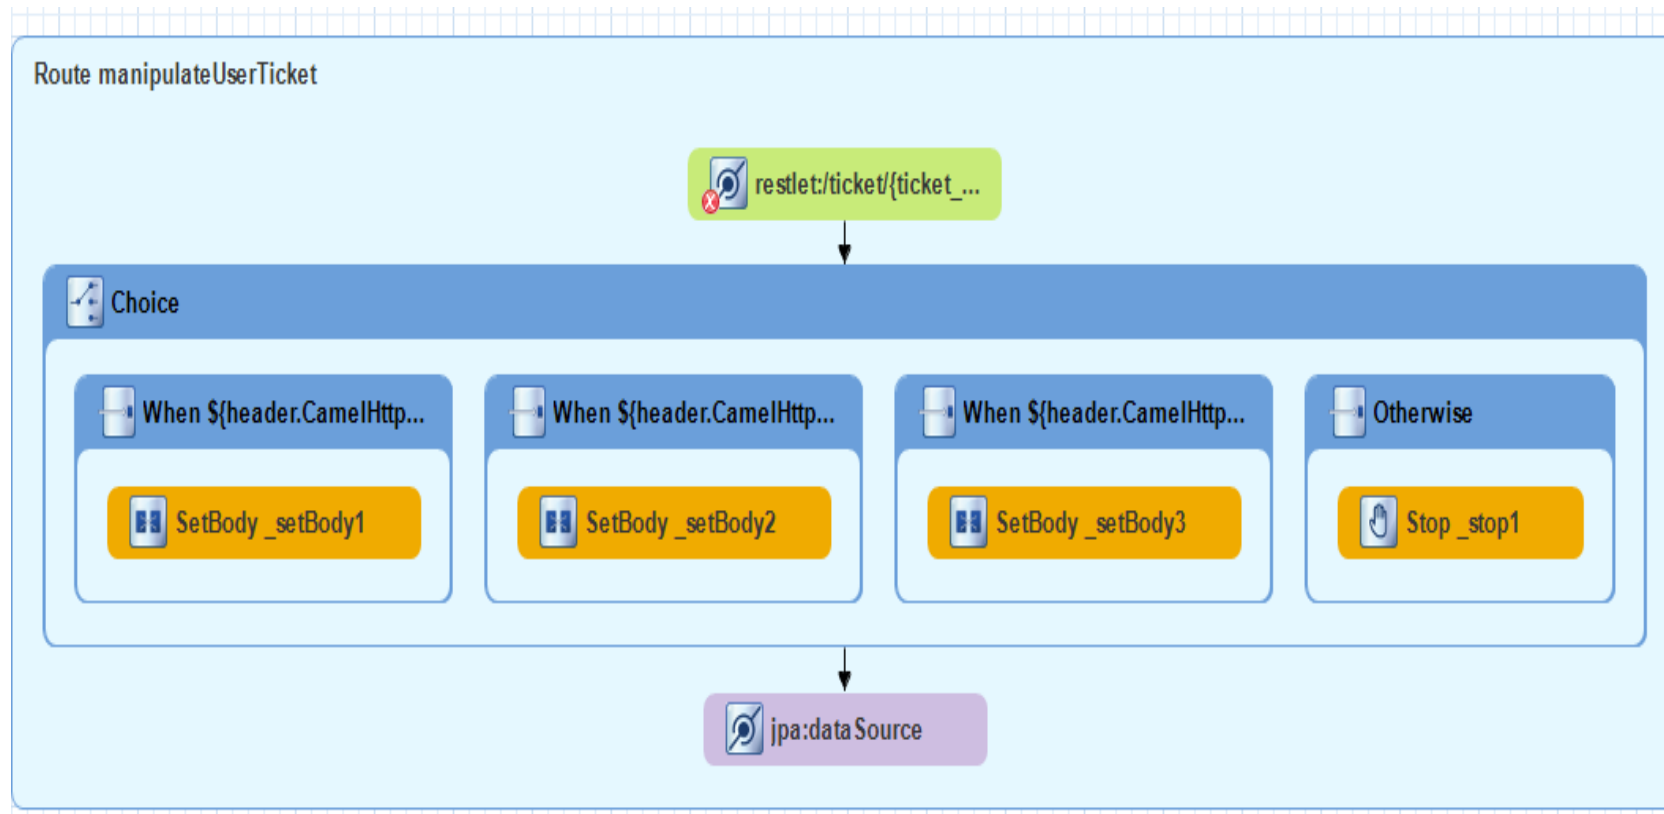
Route manipulateUserTicket

restlet:/ticket/{ticket_...

Choice

When ${header.CamelHttp...

SetBody _setBody1

When ${header.CamelHttp...

SetBody _setBody2

When ${header.CamelHttp...

SetBody _setBody3

Otherwise

Stop _stop1

jpa:dataSource